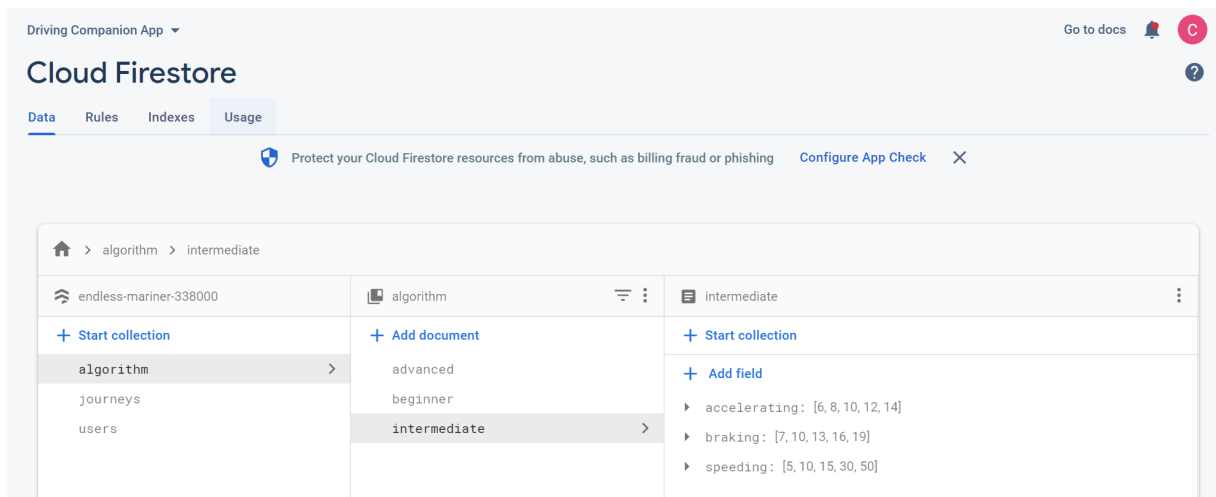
Driving Companion App

Go to docs C

Cloud Firestore

Data Rules Indexes Usage

Protect your Cloud Firestore resources from abuse, such as billing fraud or phishing Configure App Check

algorithm > intermediate

endless-mariner-338000

+ Start collection

algorithm

journeys

users

algorithm

+ Add document

advanced

beginner

intermediate

intermediate

+ Start collection

+ Add field

accelerating: [6, 8, 10, 12, 14]

braking: [7, 10, 13, 16, 19]

speeding: [5, 10, 15, 30, 50]